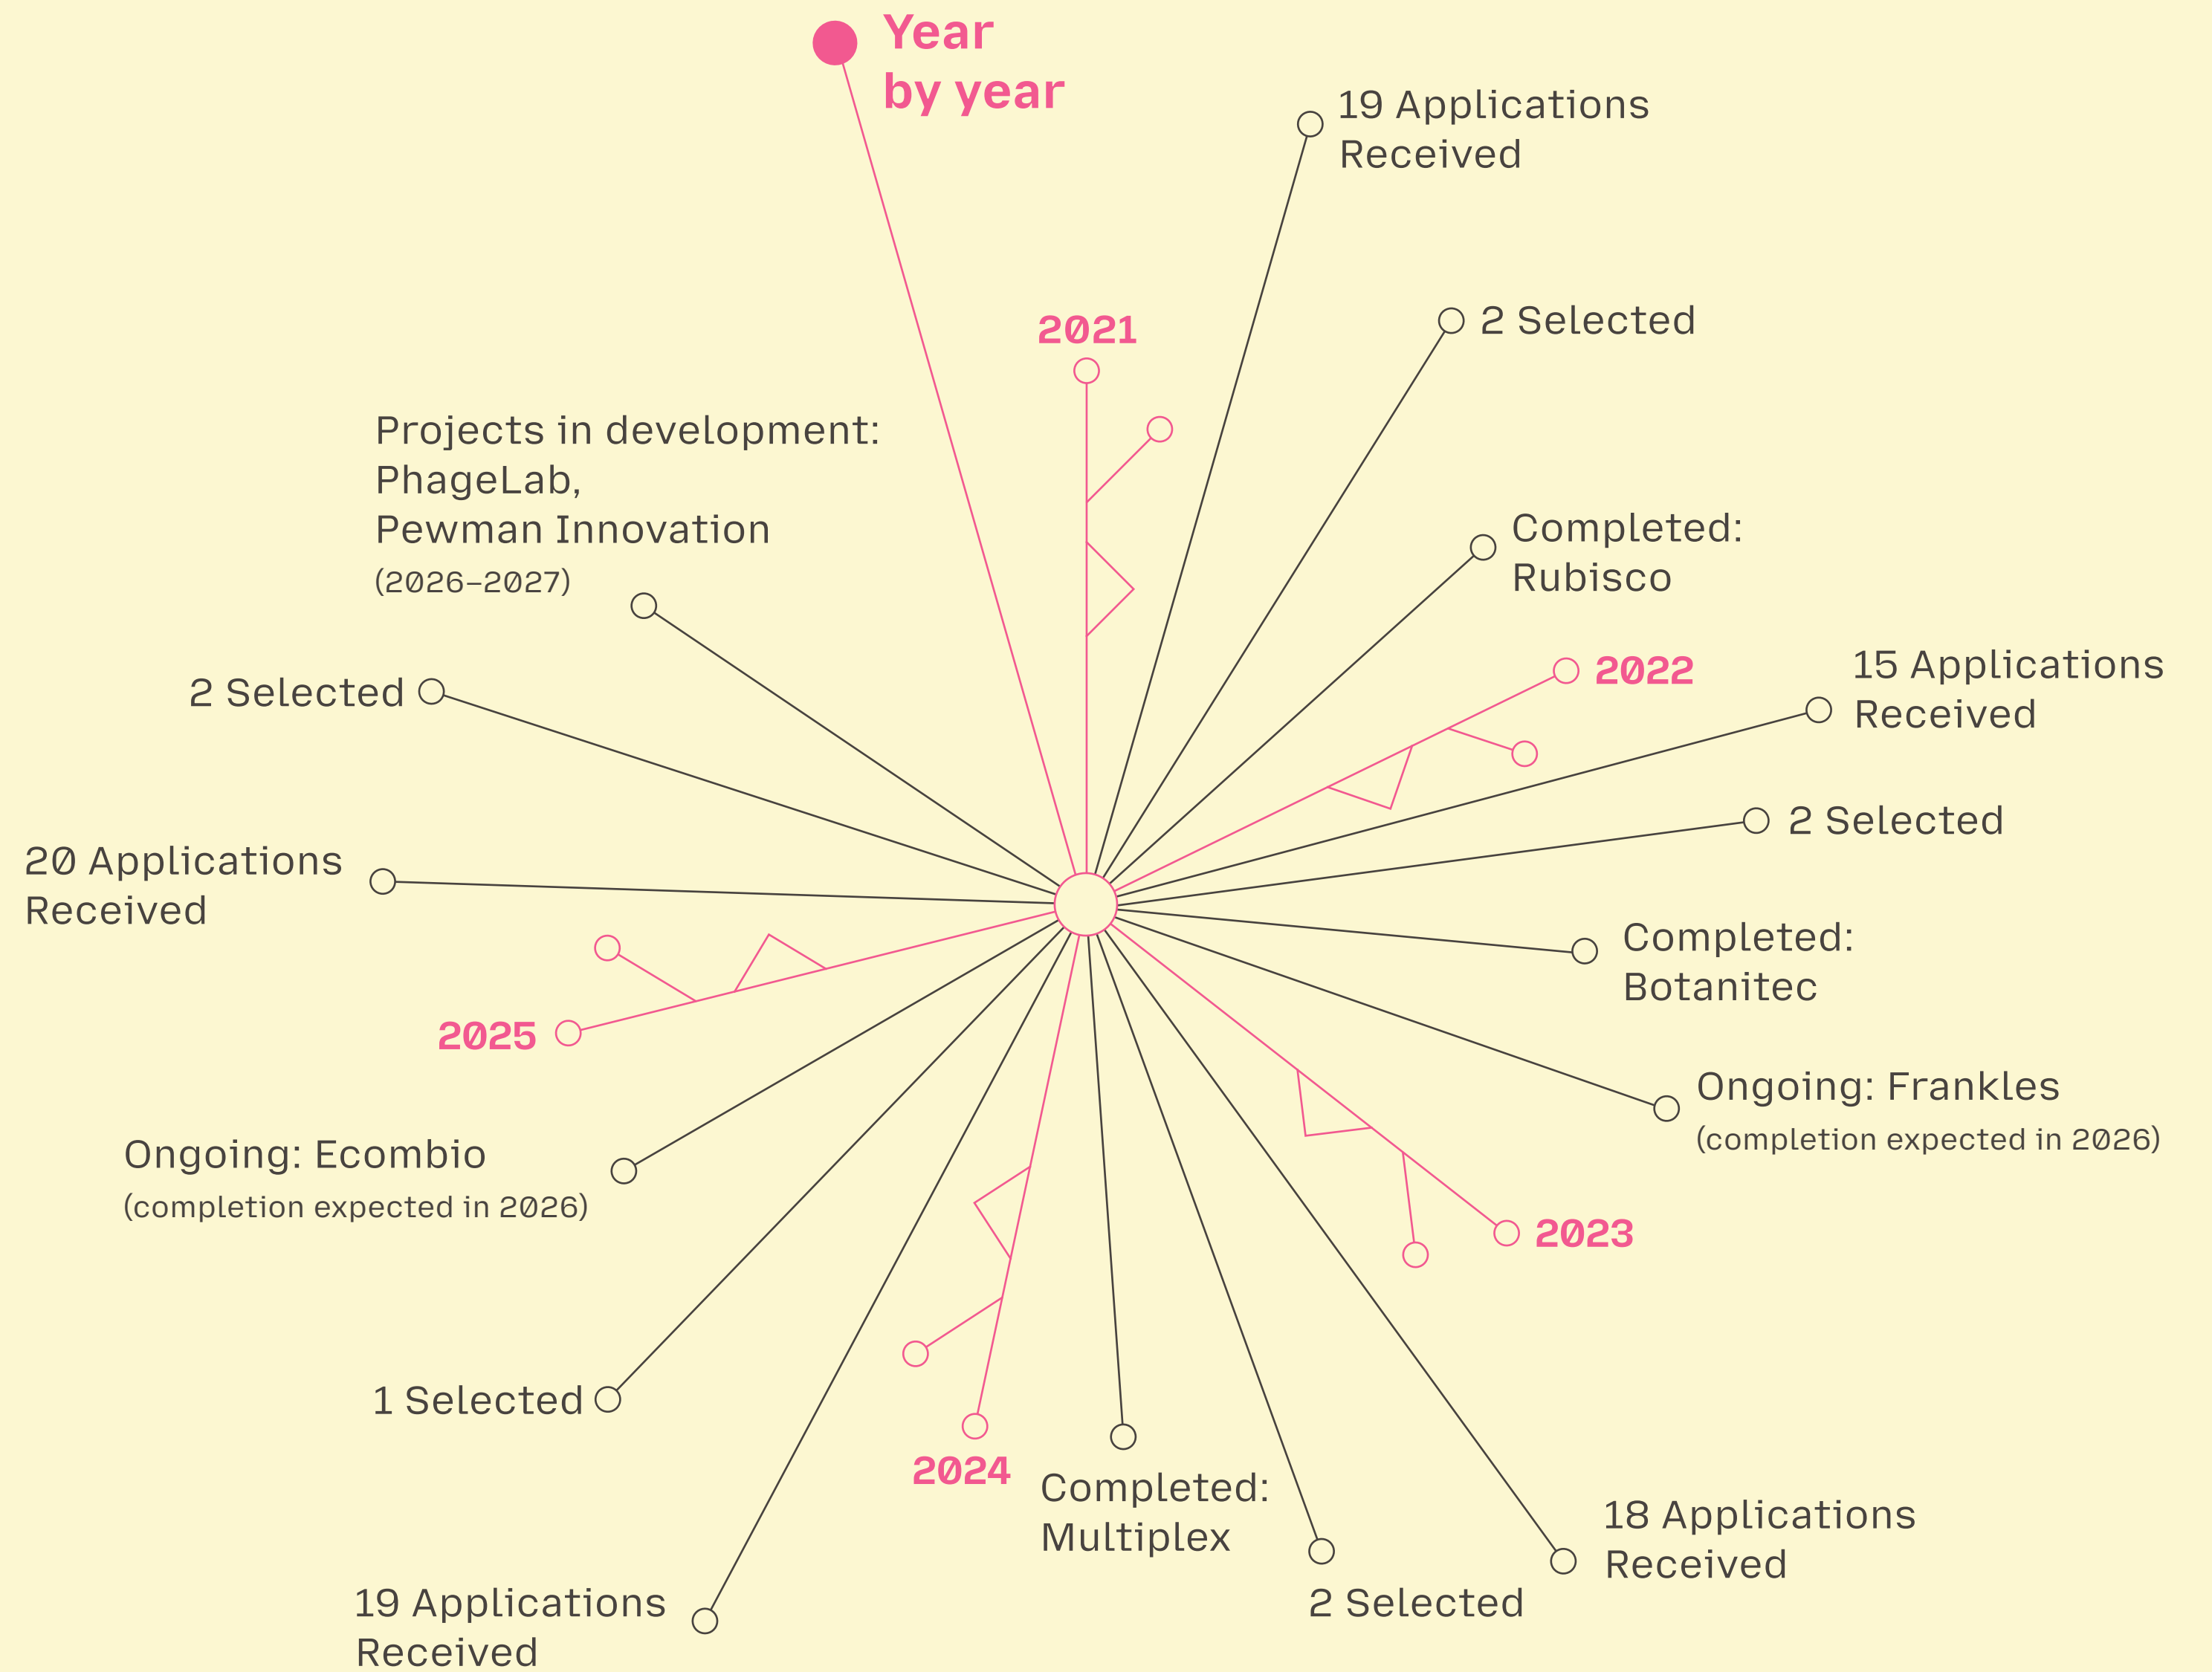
Year by year

2021

19 Applications Received

2 Selected

Completed: Rubisco

2022

15 Applications Received

2 Selected

Completed: Botanitec

Ongoing: Frankles
(completion expected in 2026)

2023

18 Applications Received

2 Selected

Completed: Multiplex

2024

19 Applications Received

1 Selected

Ongoing: Ecombio
(completion expected in 2026)

2025

20 Applications Received

2 Selected

Projects in development: PhageLab, Pewman Innovation
(2026–2027)